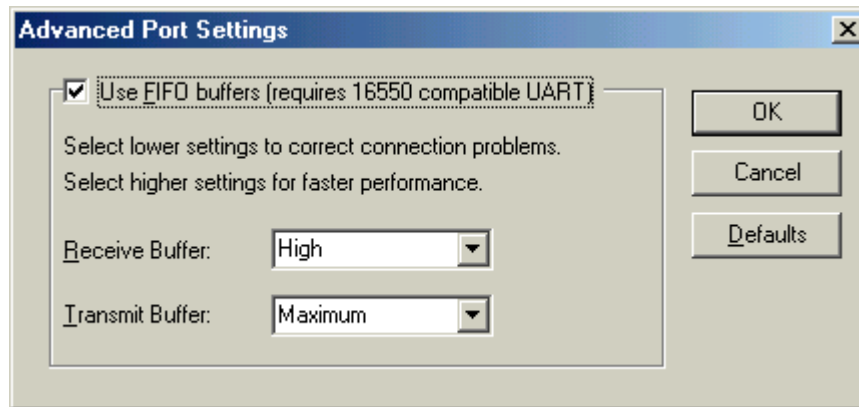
Advanced Port Settings

Use FIFO buffers (requires 16550 compatible UART)

Select lower settings to correct connection problems.
Select higher settings for faster performance.

Receive Buffer: High

Transmit Buffer: Maximum

OK

Cancel

Defaults